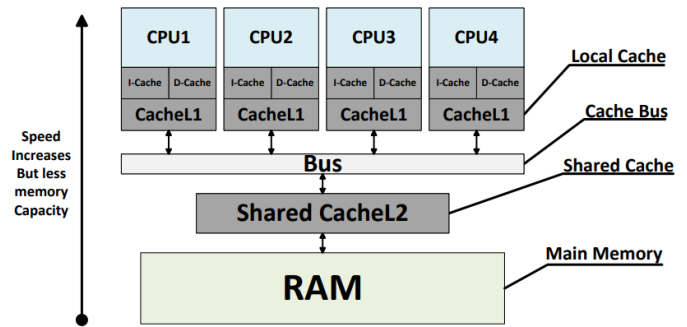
Speed Increases But less memory Capacity

CPU1
I-Cache D-Cache
CacheL1

CPU2
I-Cache D-Cache
CacheL1

CPU3
I-Cache D-Cache
CacheL1

CPU4
I-Cache D-Cache
CacheL1

Local Cache

Cache Bus

Bus

Shared Cache

Shared CacheL2

Main Memory

RAM